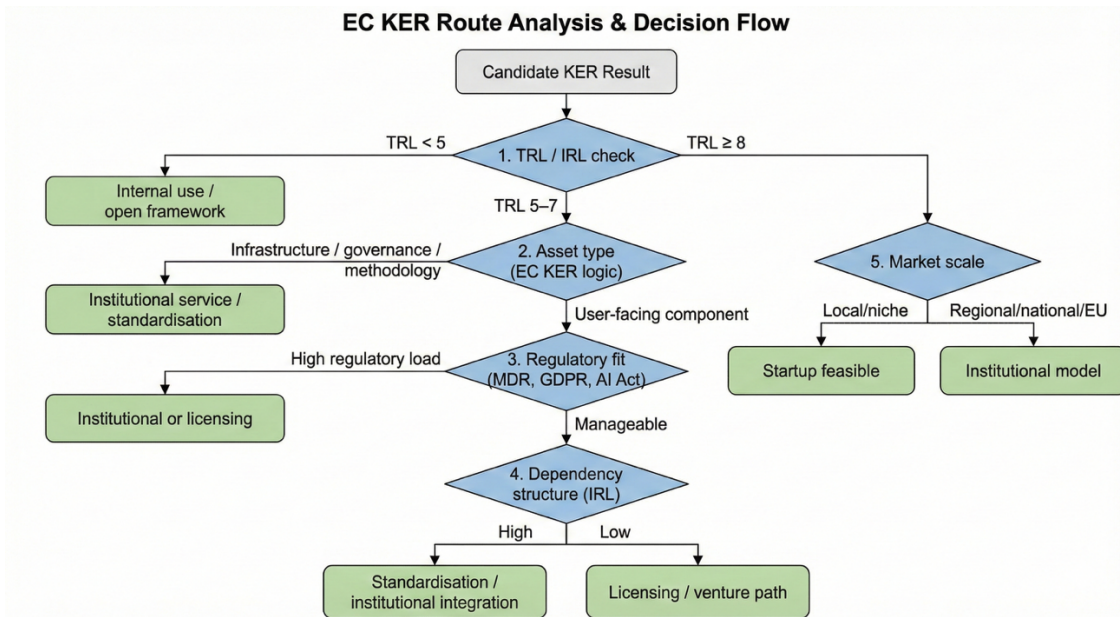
EC KER Route Analysis & Decision Flow

Candidate KER Result

TRL < 5

1. TRL / IRL check

TRL ≥ 8

Internal use / open framework

TRL 5–7

Infrastructure / governance / methodology

2. Asset type (EC KER logic)

5. Market scale

Institutional service / standardisation

User-facing component

Local/niche

Regional/national/EU

High regulatory load

3. Regulatory fit (MDR, GDPR, AI Act)

Startup feasible

Institutional model

Institutional or licensing

Manageable

4. Dependency structure (IRL)

High

Low

Standardisation / institutional integration

Licensing / venture path